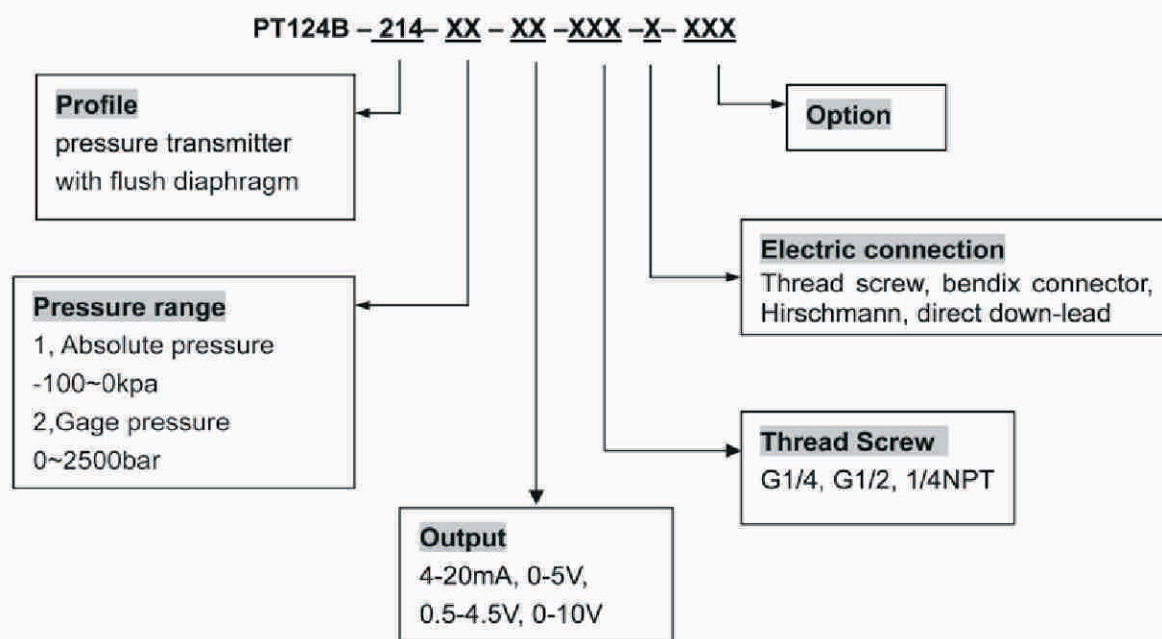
PT124B – 214– XX – XX –XXX –X– XXX

Profile
pressure transmitter with flush diaphragm

Option

Electric connection
Thread screw, bendix connector, Hirschmann, direct down-lead

Pressure range
1, Absolute pressure
-100~0kpa
2,Gage pressure
0~2500bar

Thread Screw
G1/4, G1/2, 1/4NPT

Output
4-20mA, 0-5V,
0.5-4.5V, 0-10V